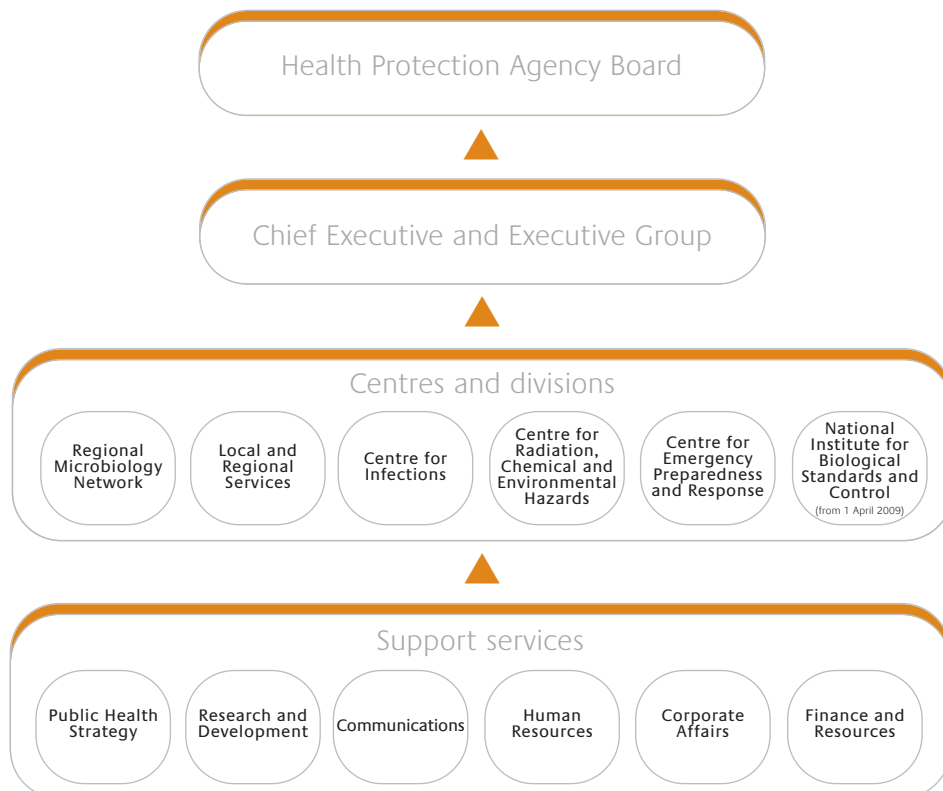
Health Protection Agency Board

Chief Executive and Executive Group

Centres and divisions

Regional Microbiology Network

Local and Regional Services

Centre for Infections

Centre for Radiation, Chemical and Environmental Hazards

Centre for Emergency Preparedness and Response

National Institute for Biological Standards and Control (from 1 April 2009)

Support services

Public Health Strategy

Research and Development

Communications

Human Resources

Corporate Affairs

Finance and Resources